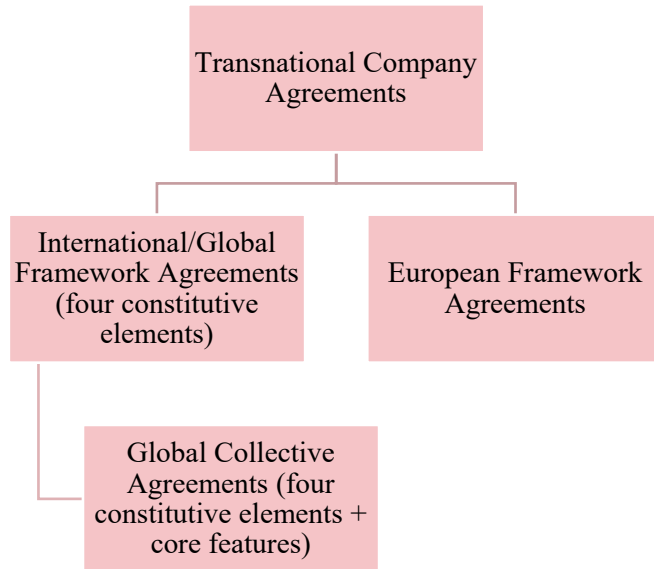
Transnational Company Agreements

International/Global Framework Agreements (four constitutive elements)

European Framework Agreements

Global Collective Agreements (four constitutive elements + core features)